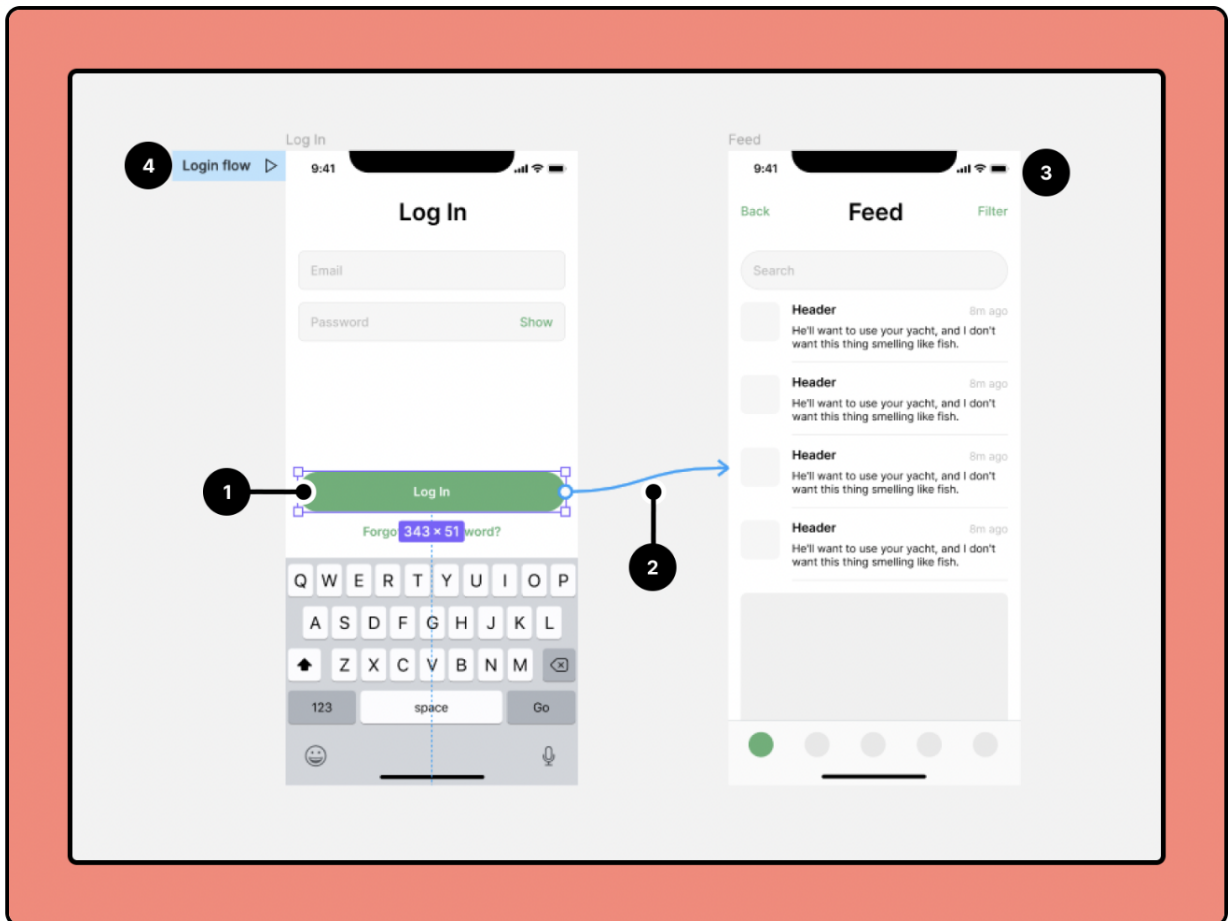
4 Login flow ▷

Log In

9:41

Log In

Email

Password Show

1

Log In

Forgo 343 × 51 word?

2

Q W E R T Y U I O P
A S D F G H J K L
Z X C V B N M
123 space Go

Feed

9:41

3

Back Feed Filter

Search

Header 8m ago
He'll want to use your yacht, and I don't want this thing smelling like fish.

Header 8m ago
He'll want to use your yacht, and I don't want this thing smelling like fish.

Header 8m ago
He'll want to use your yacht, and I don't want this thing smelling like fish.

Header 8m ago
He'll want to use your yacht, and I don't want this thing smelling like fish.